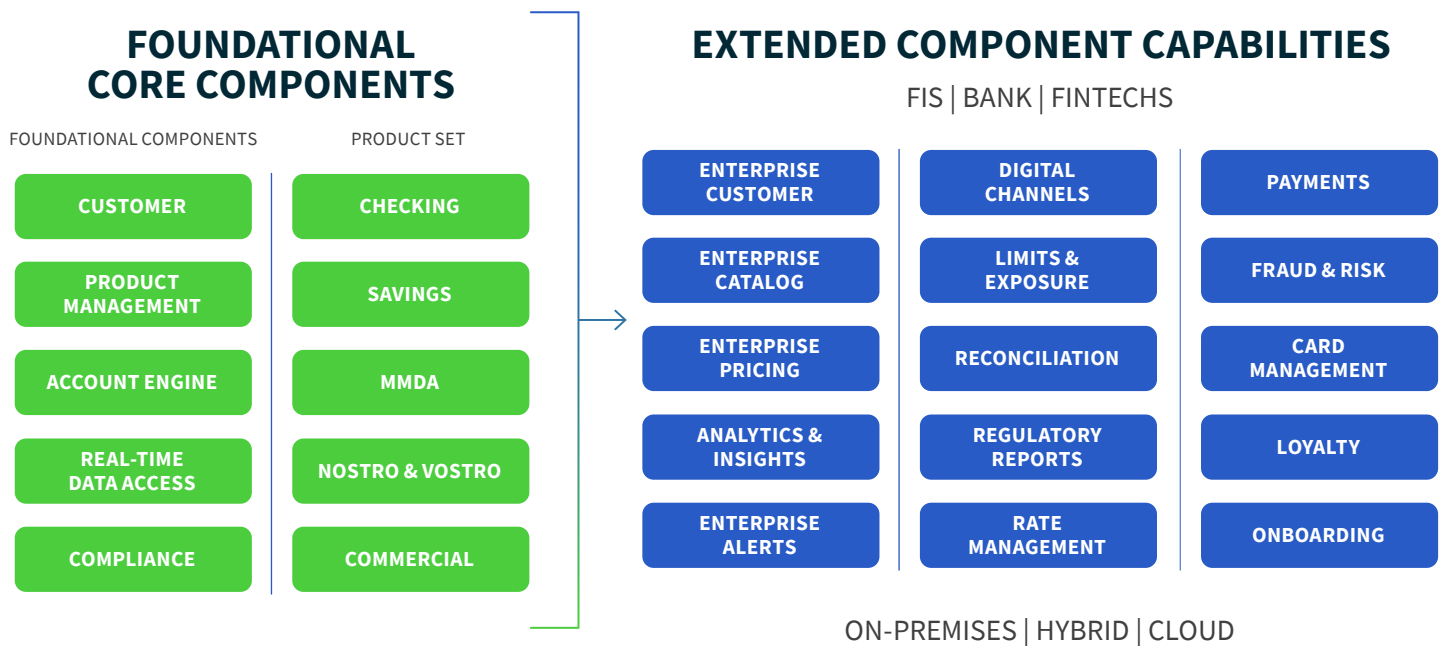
FOUNDATIONAL CORE COMPONENTS

FOUNDATIONAL COMPONENTS

CUSTOMER

PRODUCT MANAGEMENT

ACCOUNT ENGINE

REAL-TIME DATA ACCESS

COMPLIANCE

PRODUCT SET

CHECKING

SAVINGS

MMDA

NOSTRO & VOSTRO

COMMERCIAL

EXTENDED COMPONENT CAPABILITIES

FIS | BANK | FINTECHS

ENTERPRISE CUSTOMER

ENTERPRISE CATALOG

ENTERPRISE PRICING

ANALYTICS & INSIGHTS

ENTERPRISE ALERTS

DIGITAL CHANNELS

LIMITS & EXPOSURE

RECONCILIATION

REGULATORY REPORTS

RATE MANAGEMENT

PAYMENTS

FRAUD & RISK

CARD MANAGEMENT

LOYALTY

ONBOARDING

ON-PREMISES | HYBRID | CLOUD